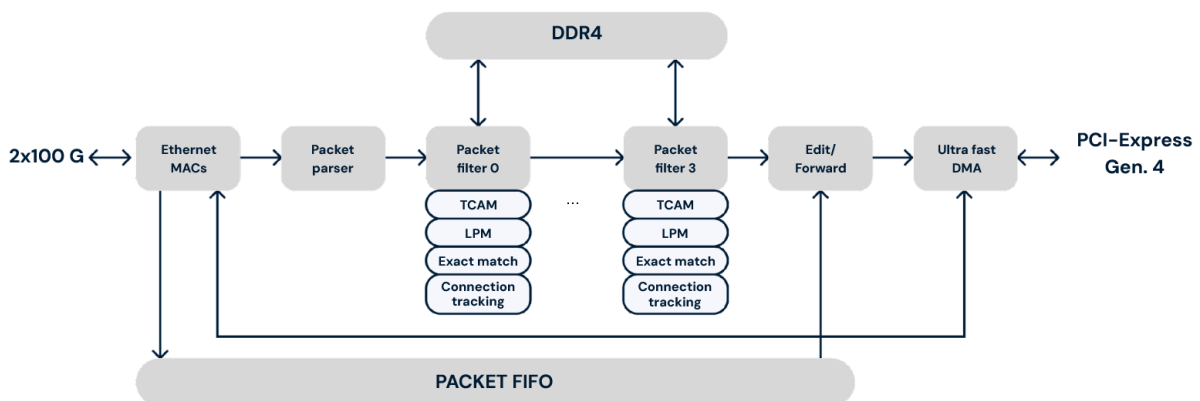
DDR4

2x100 G

Ethernet MACs

Packet parser

Packet filter 0

TCAM

LPM

Exact match

Connection tracking

...

Packet filter 3

TCAM

LPM

Exact match

Connection tracking

Edit/ Forward

Ultra fast DMA

PCI-Express Gen. 4

PACKET FIFO